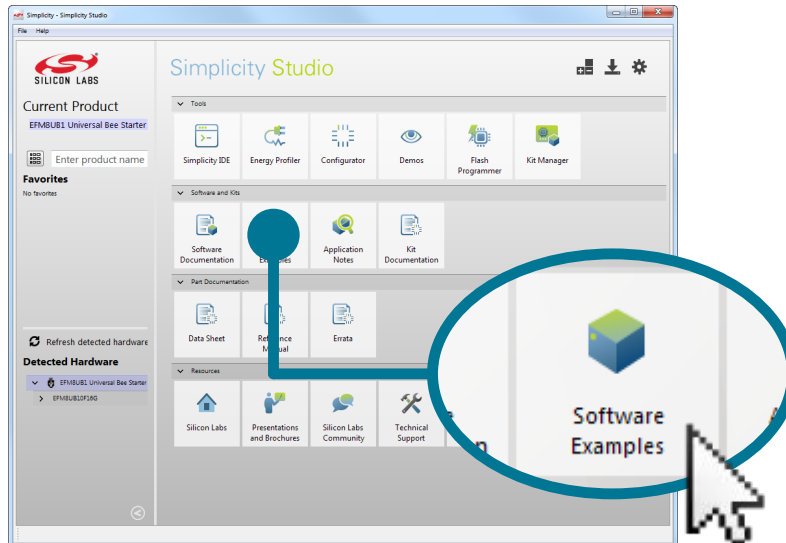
Simplicity - Simplicity Studio

File Help

SILICON LABS

Simplicity Studio

Current Product

EFM8UB1 Universal Bee Starter

Enter product name

Favorites

No favorites

Tools

Simplicity IDE

Energy Profiler

Configurator

Demos

Flash Programmer

Kit Manager

Software and Kits

Software Documentation

Examples

Application Notes

Kit Documentation

Part Documentation

Data Sheet

Reference Manual

Errata

Resources

Silicon Labs

Presentations and Brochures

Silicon Labs Community

Technical Support

Refresh detected hardware

Detected Hardware

EFM8UB1 Universal Bee Starter

EFM8UB10F16G

Software Examples